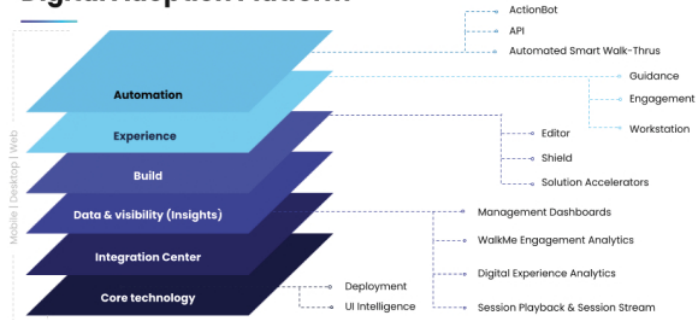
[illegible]

Mobile | Desktop | Web

Automation

Experience

Build

Data & visibility (Insights)

Integration Center

Core technology

ActionBot

API

Automated Smart Walk-Thrus

Guidance

Engagement

Workstation

Editor

Shield

Solution Accelerators

Management Dashboards

WalkMe Engagement Analytics

Digital Experience Analytics

Session Playback & Session Stream

Deployment

UI Intelligence